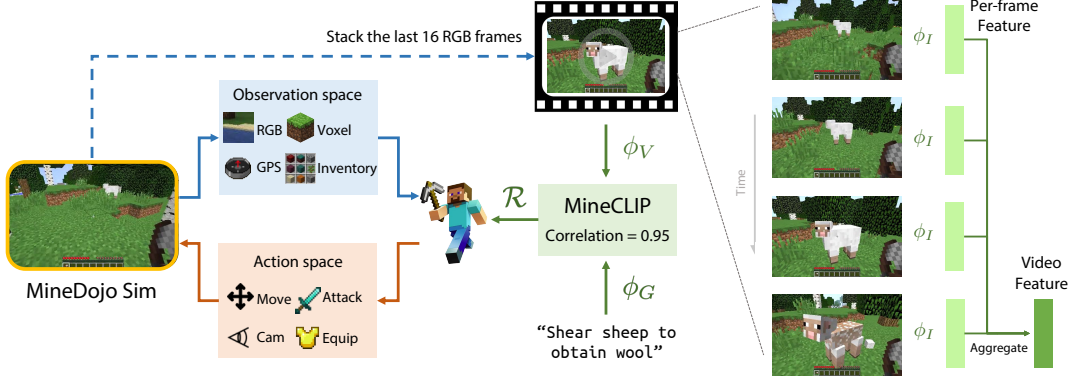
Stack the last 16 RGB frames

Observation space

RGB Voxel

GPS Inventory

$\phi_V$

$\mathcal{R}$

MineCLIP

Correlation = 0.95

Action space

Move Attack

Cam Equip

MineDojo Sim

$\phi_G$

“Shear sheep to obtain wool”

Time

Per-frame Feature

$\phi_I$

$\phi_I$

$\phi_I$

$\phi_I$

Video Feature

Aggregate